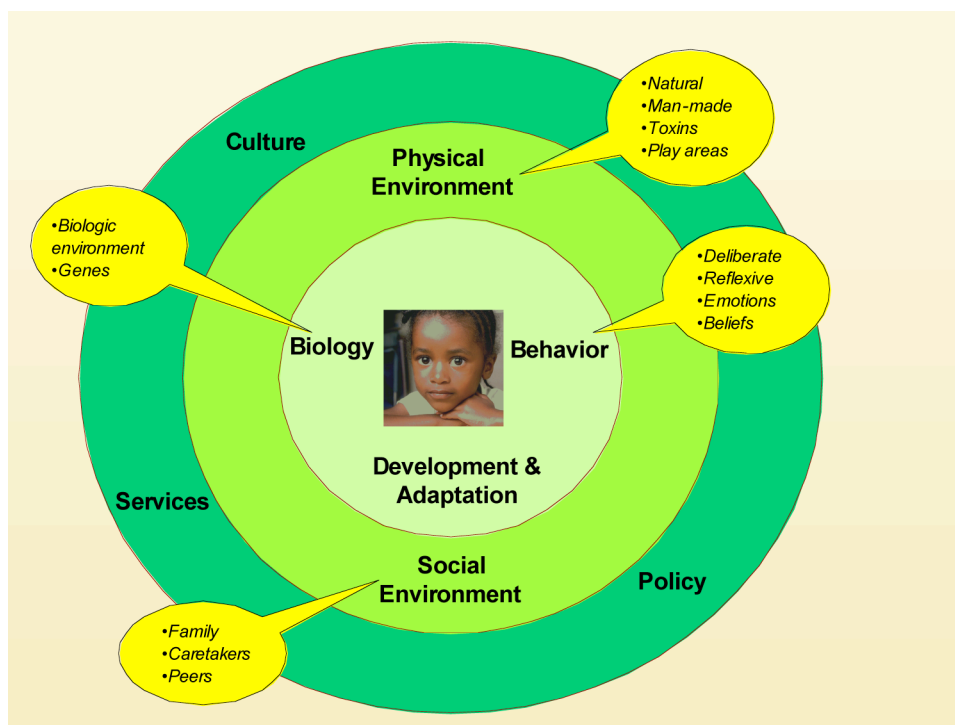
•Natural
•Man-made
•Toxins
•Play areas

Culture

Physical Environment

•Biologic environment
•Genes

•Deliberate
•Reflexive
•Emotions
•Beliefs

Biology

Behavior

Development & Adaptation

Services

Social Environment

Policy

•Family
•Caretakers
•Peers